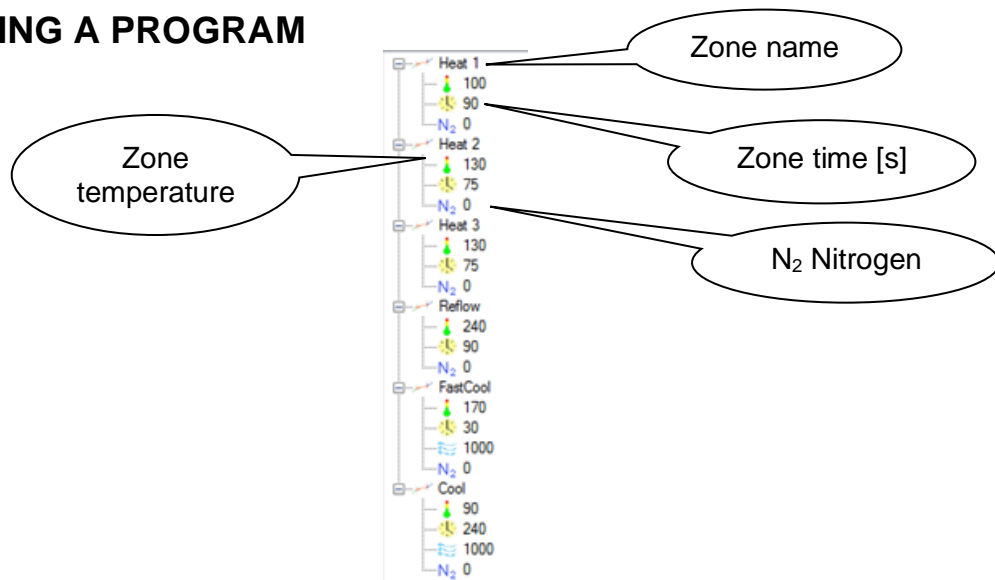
ING A PROGRAM

Zone name

Zone temperature

Zone time [s]

$N_2$ Nitrogen

Heat 1
100
90
$N_2$ 0
Heat 2
130
75
$N_2$ 0
Heat 3
130
75
$N_2$ 0
Reflow
240
90
$N_2$ 0
FastCool
170
30
1000
$N_2$ 0
Cool
90
240
1000
$N_2$ 0